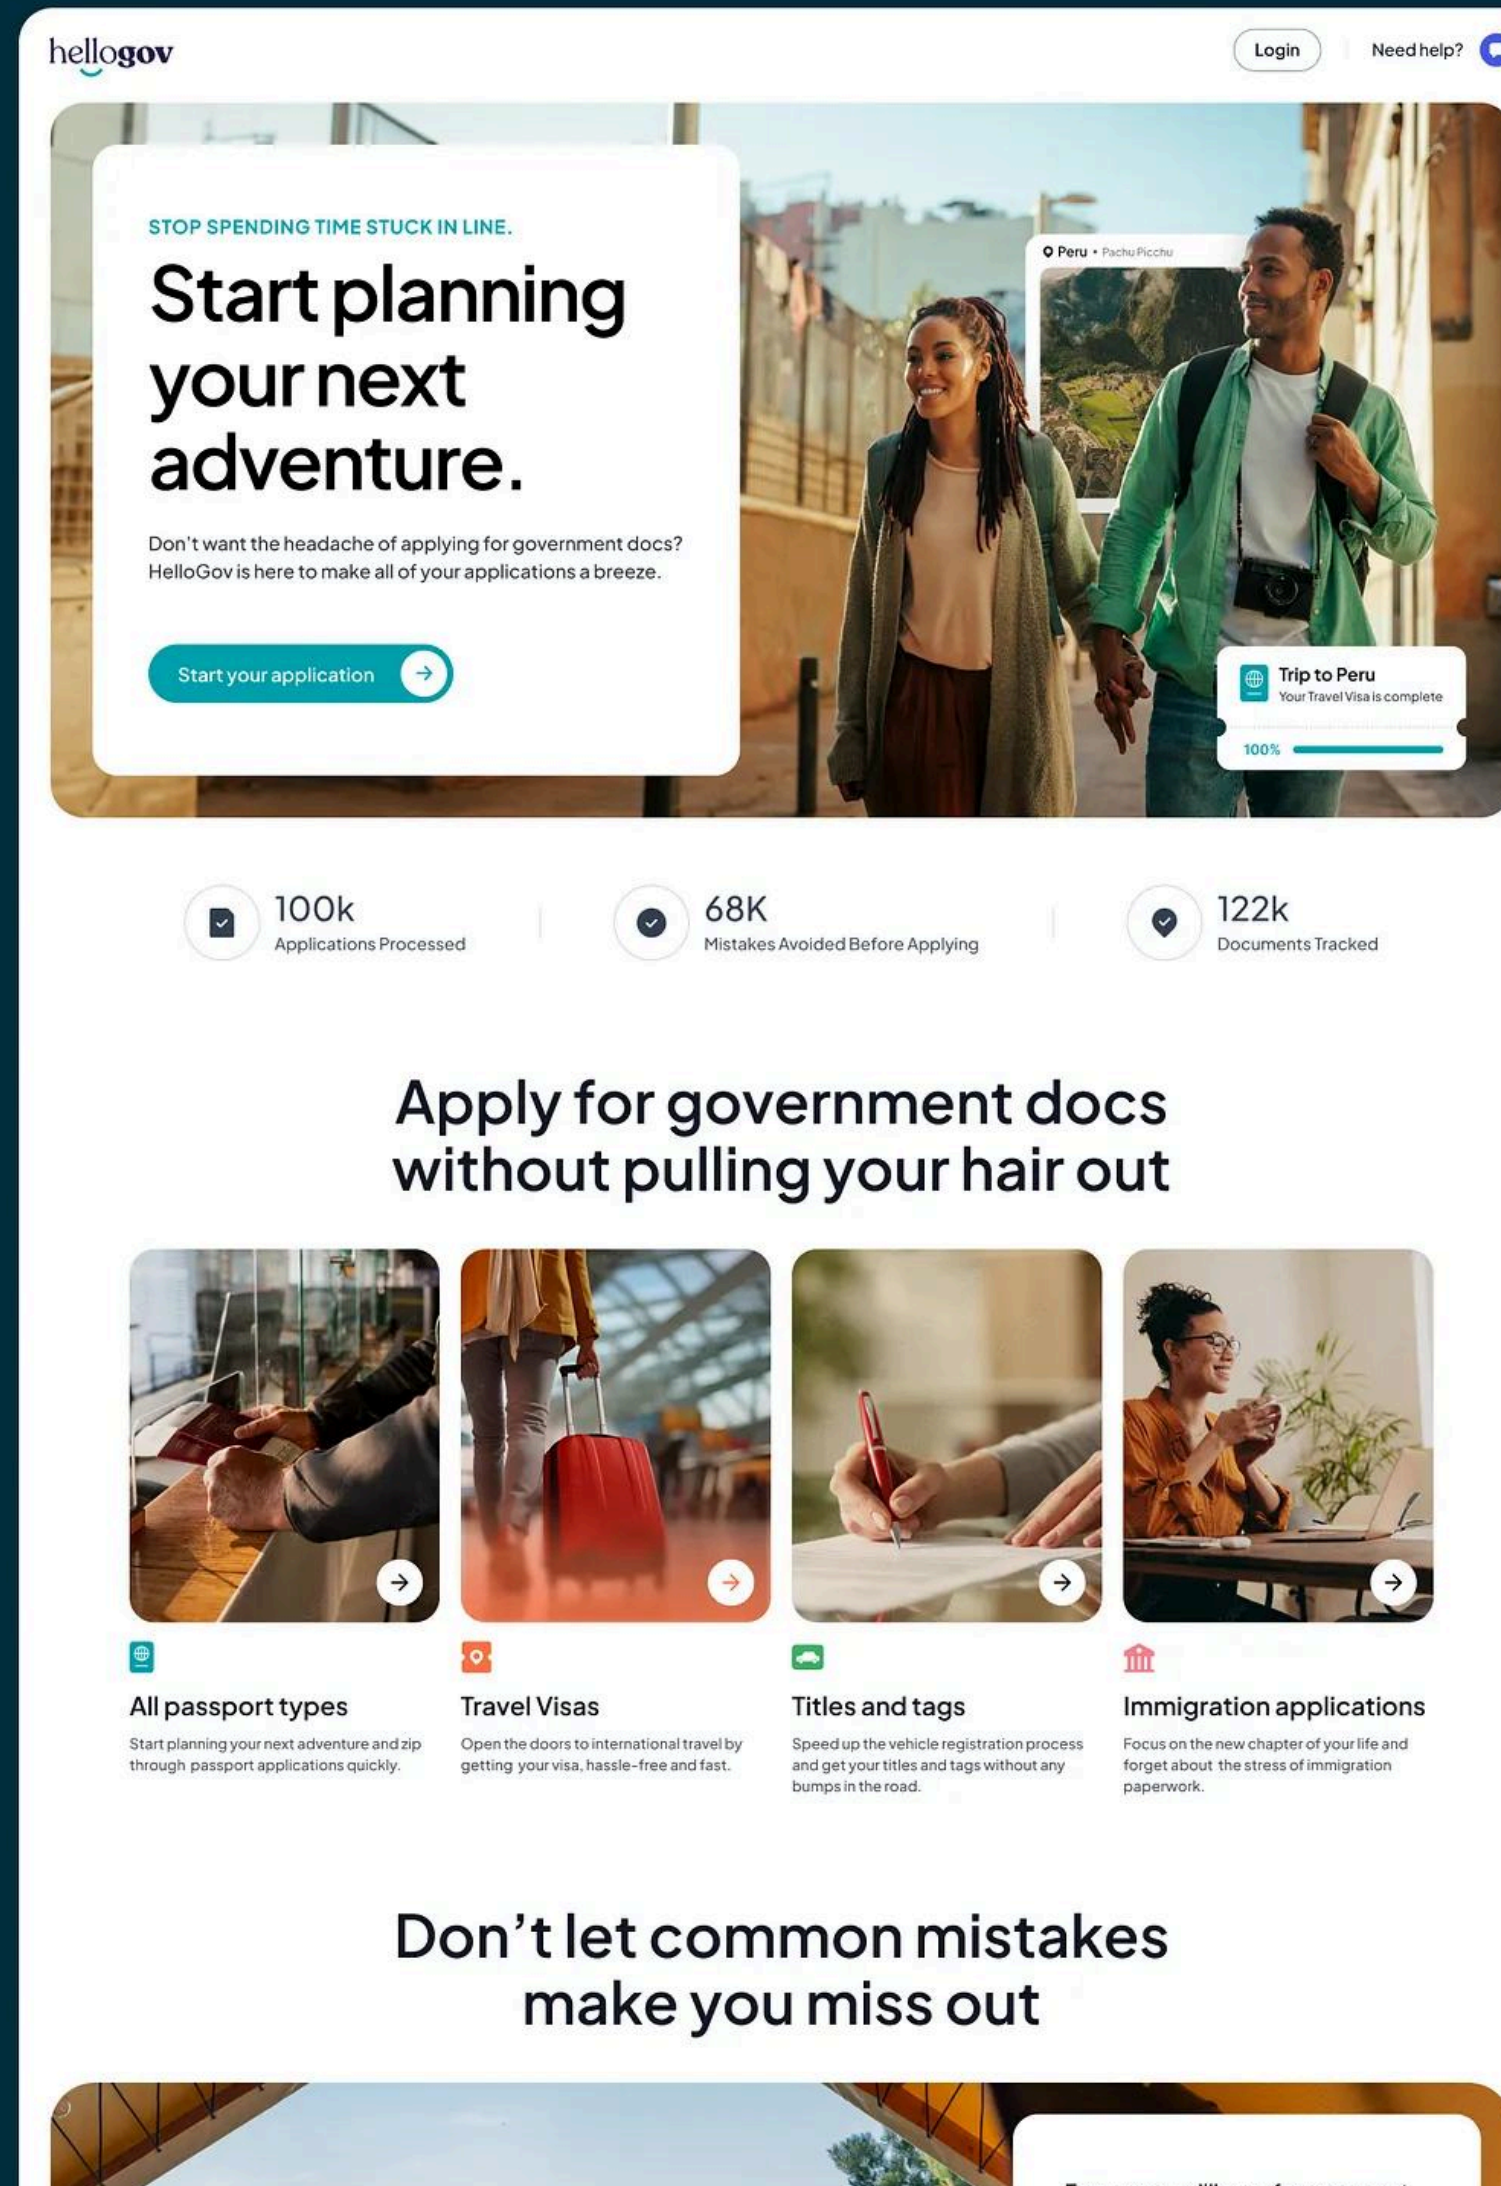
hellogov

Login

Need help?

STOP SPENDING TIME STUCK IN LINE.

Start planning your next adventure.

Don't want the headache of applying for government docs? HelloGov is here to make all of your applications a breeze.

Start your application

Peru • Pachu Picchu

Trip to Peru
Your Travel Visa is complete

100%

100k
Applications Processed

68K
Mistakes Avoided Before Applying

122k
Documents Tracked

Apply for government docs without pulling your hair out

All passport types
Start planning your next adventure and zip through passport applications quickly.

Travel Visas
Open the doors to international travel by getting your visa, hassle-free and fast.

Titles and tags
Speed up the vehicle registration process and get your titles and tags without any bumps in the road.

Immigration applications
Focus on the new chapter of your life and forget about the stress of immigration paperwork.

Don't let common mistakes make you miss out

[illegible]